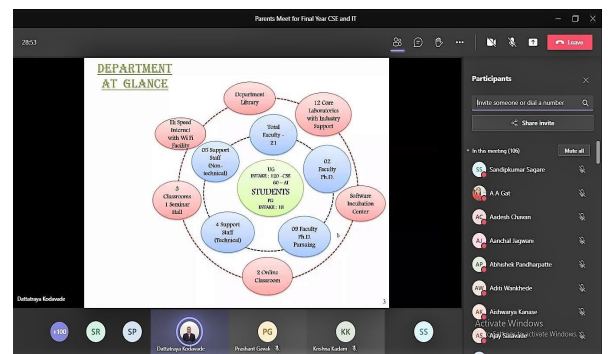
Parents Meet for Final Year CSE and IT

28:53

Leave

DEPARTMENT AT GLANCE

Department Library

12 Core Laboratories with Industry Support

1k Speed Internet with Wi-Fi Facility

Total Faculty - 21

05 Support Staff (Non-technical)

02 Faculty Ph.D.

UG INTAKE : 120 - CSE 60 - IT

STUDENTS

PG INTAKE : 18

5 Classrooms 1 Seminar Hall

Software Incubation Center

4 Support Staff (Technical)

09 Faculty Ph.D. Pursuing

2 Online Classroom

3

Dattatraya Kodavade

Participants

Invite someone or dial a number

Share invite

In this meeting (106)

Mute all

SS Sandipkumar Sagare

A A Gat

AC Aadesh Chavan

AJ Aanchal Jagwani

AP Abhishek Pandharpatte

AW Aditi Wankhede

AK Aishwarya Kanase

Ajay Salokhe

+100

SR

SP

Dattatraya Kodavade

PG Prashant Gawali

KK Krishna Kadam

SS

Activate Windows
Go to Settings to activate Windows.